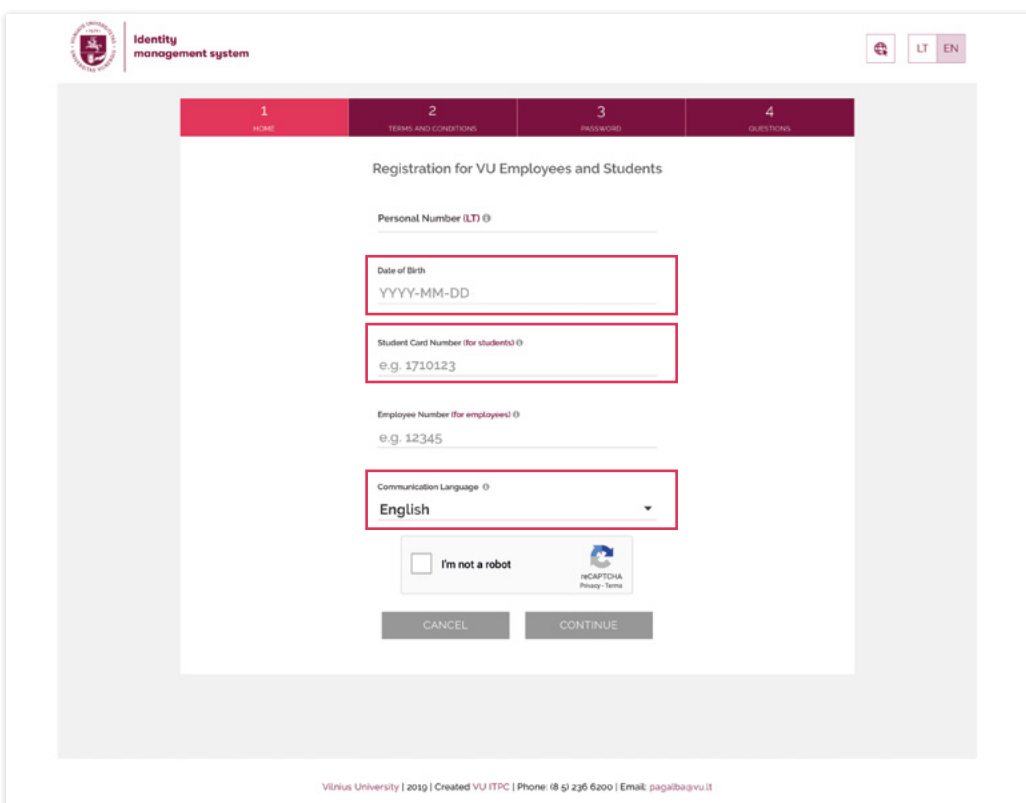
Identity management system

LT EN

1
HOME

2
TERMS AND CONDITIONS

3
PASSWORD

4
QUESTIONS

Registration for VU Employees and Students

Personal Number (LT)

Date of Birth
YYYY-MM-DD

Student Card Number (for students)
e.g. 1710123

Employee Number (for employees)
e.g. 12345

Communication Language
English

I'm not a robot
reCAPTCHA
Privacy - Terms

CANCEL
CONTINUE

Vilnius University | 2019 | Created VU ITPC | Phone: (8 5) 236 6200 | Email: pagalba@vu.lt